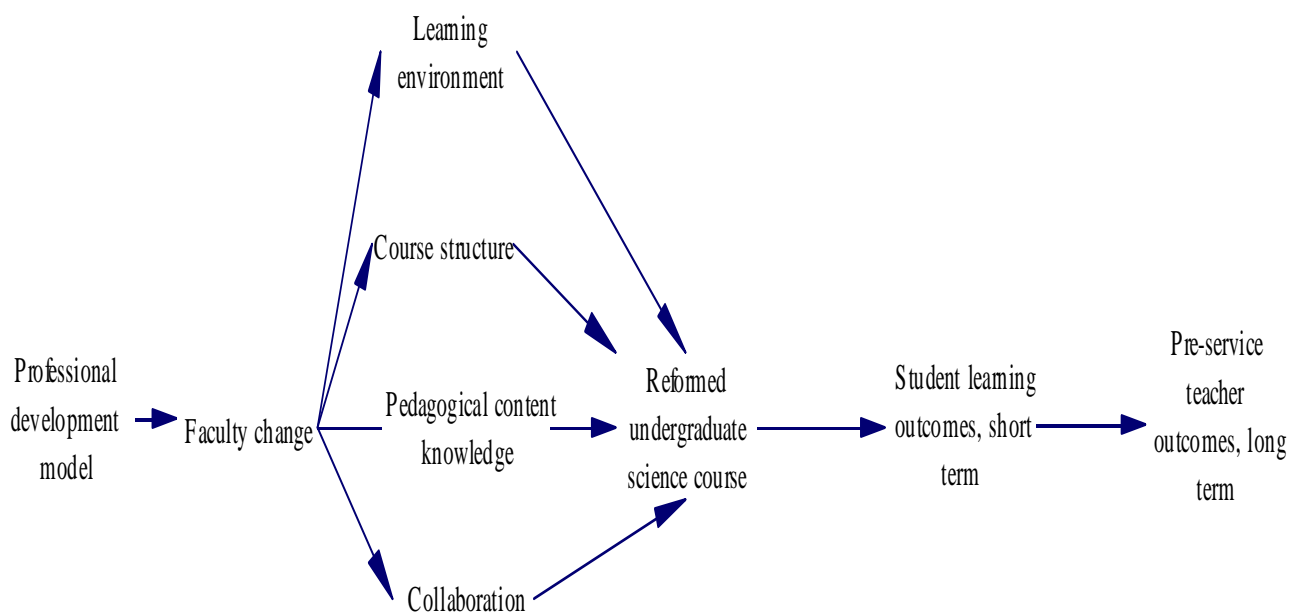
Learning environment

Course structure

Professional development model

Faculty change

Pedagogical content knowledge

Reformed undergraduate science course

Student learning outcomes, short term

Pre-service teacher outcomes, long term

Collaboration